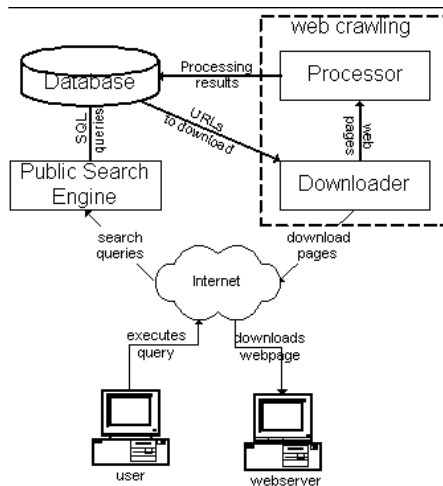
web crawling

Database

Processing results

Processor

SQL queries

URLs to download

web pages

Public Search Engine

Downloader

search queries

Internet

download pages

executes query

downloads webpage

user

webserver